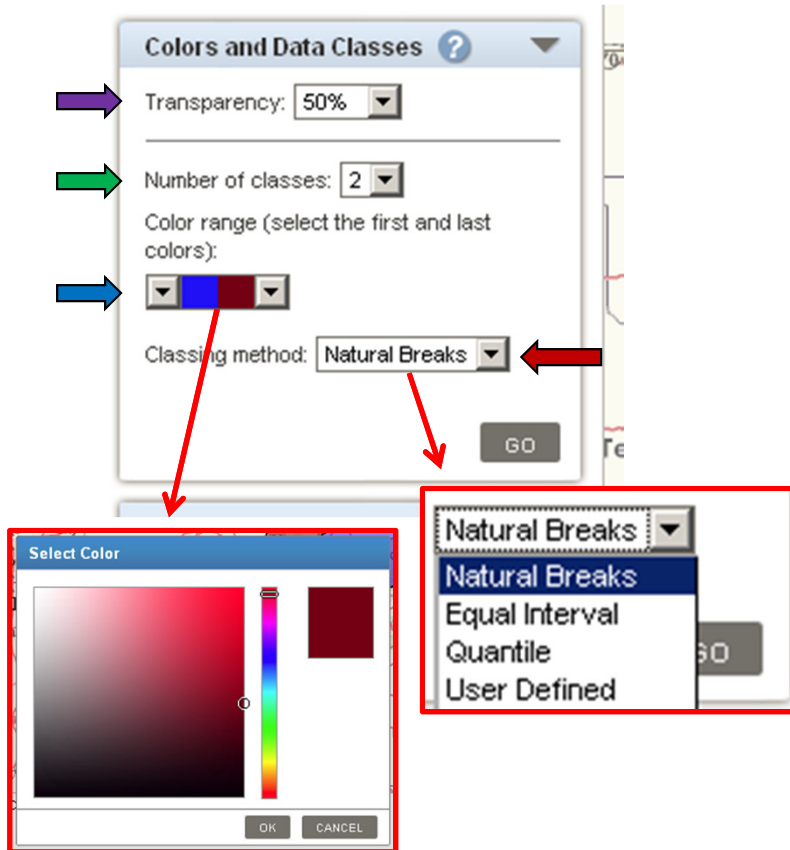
Colors and Data Classes ?

Transparency: 50%

Number of classes: 2

Color range (select the first and last colors):

Classing method: Natural Breaks

GO

Select Color

OK CANCEL

Natural Breaks

Natural Breaks
Equal Interval
Quantile
User Defined

GO

Te